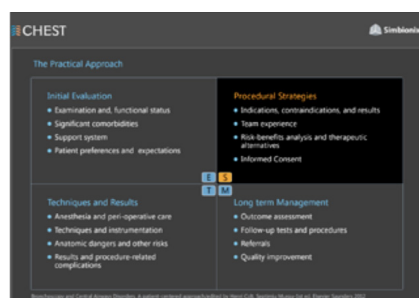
CHEST

Simbionix

The Practical Approach

Initial Evaluation
• Examination and, functional status
• Significant comorbidities
• Support system
• Patient preferences and expectations

Procedural Strategies
• Indications, contraindications, and results
• Team experience
• Risk-benefits analysis and therapeutic alternatives
• Informed Consent

E S
T M

Techniques and Results
• Anesthesia and peri-operative care
• Techniques and instrumentation
• Anatomic dangers and other risks
• Results and procedure-related complications

Long term Management
• Outcome assessment
• Follow-up tests and procedures
• Referrals
• Quality improvement

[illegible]